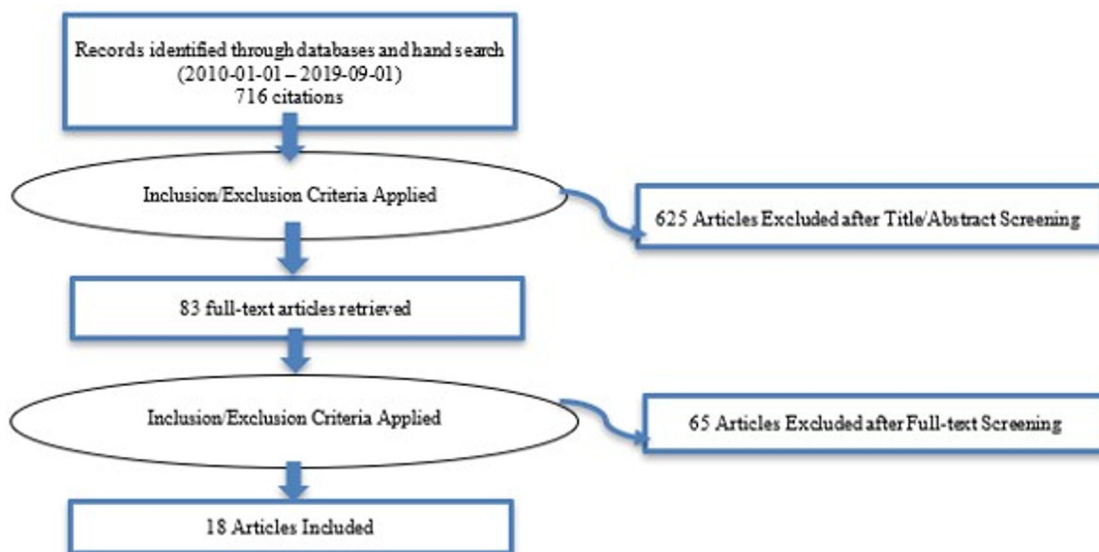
Records identified through databases and hand search (2010-01-01 – 2019-09-01) 716 citations

Inclusion/Exclusion Criteria Applied

625 Articles Excluded after Title/Abstract Screening

83 full-text articles retrieved

Inclusion/Exclusion Criteria Applied

65 Articles Excluded after Full-text Screening

18 Articles Included